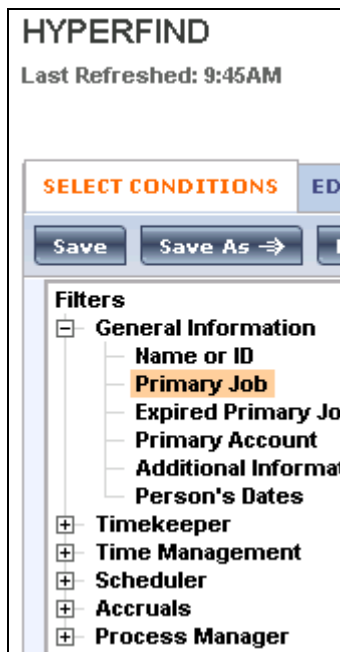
HYPERFIND
Last Refreshed: 9:45AM

SELECT CONDITIONS
ED

Save
Save As ⇒

Filters
General Information
Name or ID
Primary Job
Expired Primary Jo
Primary Account
Additional Informat
Person's Dates
Timekeeper
Time Management
Scheduler
Accruals
Process Manager